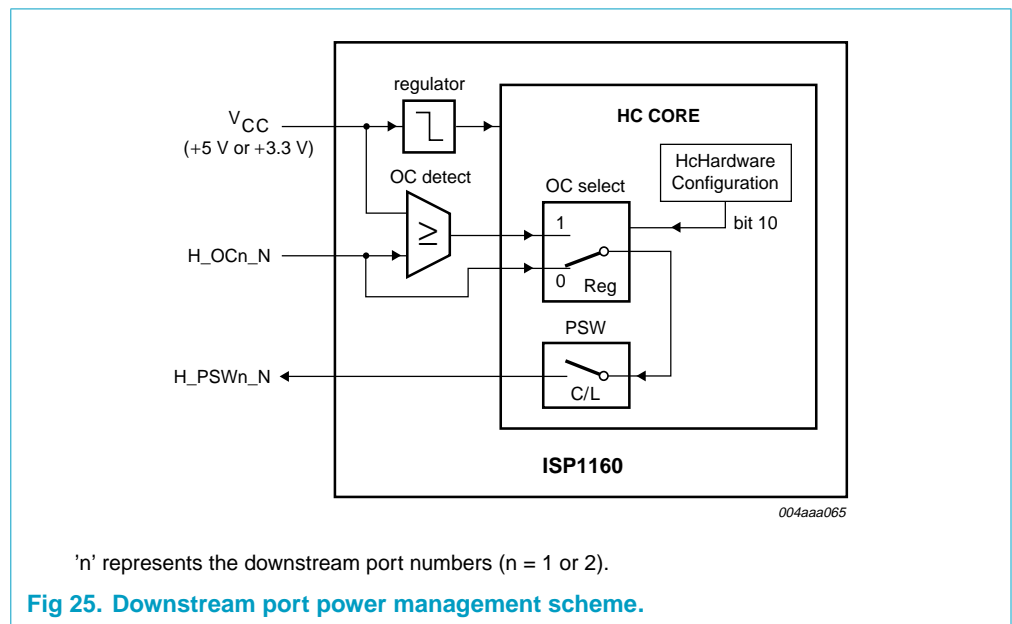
regulator

HC CORE

$V_{CC}$
(+5 V or +3.3 V)

OC detect

HcHardware Configuration

OC select

1

bit 10

H_OCn_N

0

Reg

PSW

H_PSWn_N

C/L

ISP1160

004aaa065

'n' represents the downstream port numbers (n = 1 or 2).

Fig 25. Downstream port power management scheme.